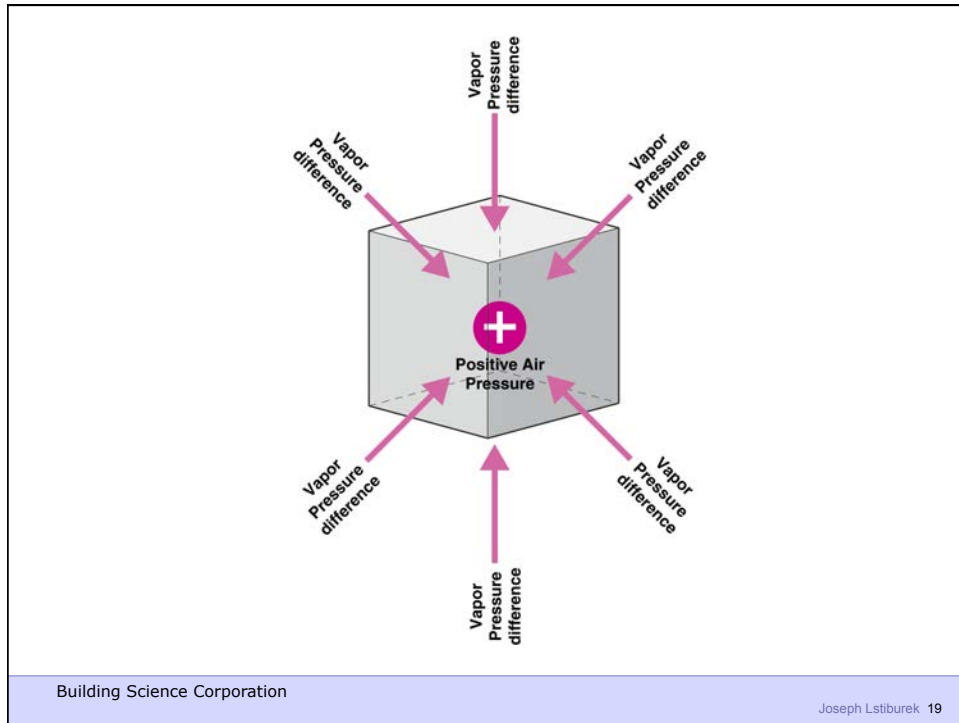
Vapor Pressure difference

Vapor Pressure difference

Vapor Pressure difference

+

Positive Air Pressure

Vapor Pressure difference

Vapor Pressure difference

Vapor Pressure difference

Building Science Corporation

Joseph Lstiburek 19